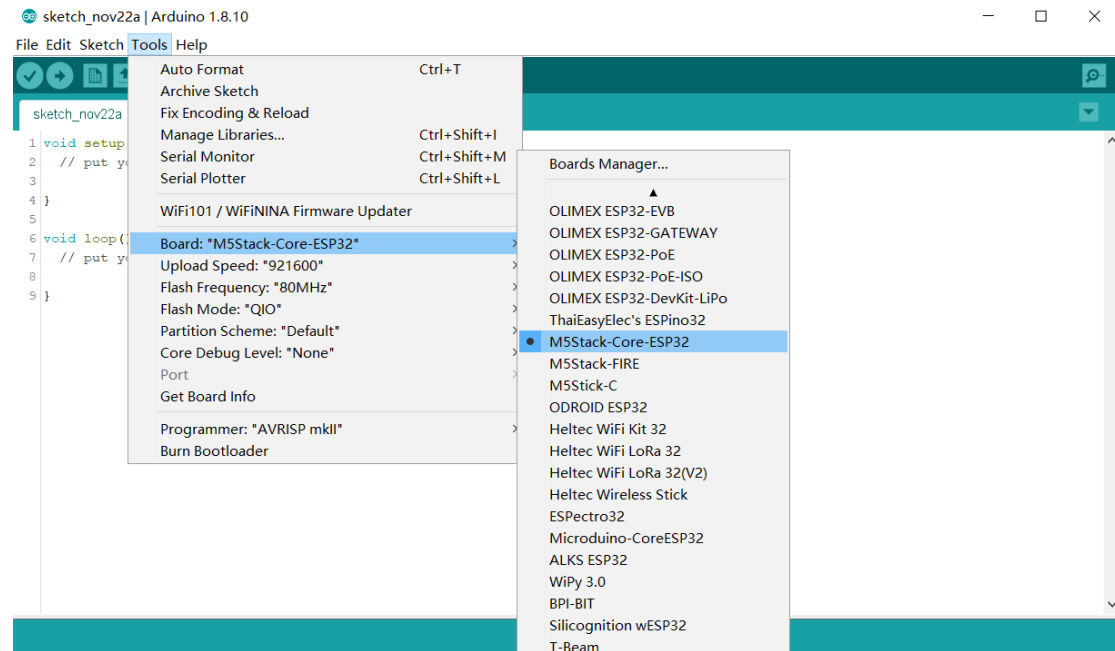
sketch_nov22a | Arduino 1.8.10

File Edit Sketch Tools Help

sketch_nov22a

1 void setup
2 // put yo
3
4 }
5
6 void loop()
7 // put yo
8
9 }

Auto Format Ctrl+T
Archive Sketch
Fix Encoding & Reload
Manage Libraries... Ctrl+Shift+I
Serial Monitor Ctrl+Shift+M
Serial Plotter Ctrl+Shift+L
WiFi101 / WiFiNINA Firmware Updater
Board: "M5Stack-Core-ESP32"
Upload Speed: "921600"
Flash Frequency: "80MHz"
Flash Mode: "QIO"
Partition Scheme: "Default"
Core Debug Level: "None"
Port
Get Board Info
Programmer: "AVRISP mkII"
Burn Bootloader

Boards Manager...
▲
OLIMEX ESP32-EVB
OLIMEX ESP32-GATEWAY
OLIMEX ESP32-PoE
OLIMEX ESP32-PoE-ISO
OLIMEX ESP32-DevKit-LiPo
ThaiEasyElec's ESPino32
• M5Stack-Core-ESP32
M5Stack-FIRE
M5Stick-C
ODROID ESP32
Heltec WiFi Kit 32
Heltec WiFi LoRa 32
Heltec WiFi LoRa 32(V2)
Heltec Wireless Stick
ESPectro32
Microduino-CoreESP32
ALKS ESP32
WiPy 3.0
BPI-BIT
Silicognition wESP32
T-Beam